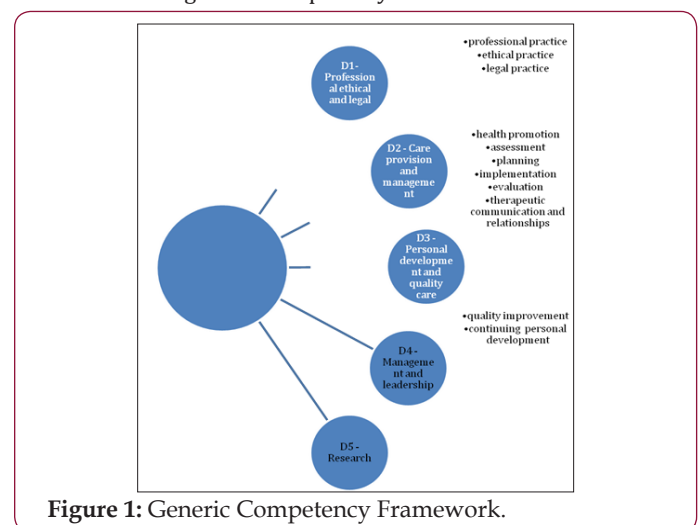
D1-Profession al ethical and legal

•professional practice
•ethical practice
•legal practice

D2 - Care provision and manageme nt

•health promotion
•assessment
•planning
•implementation
•evaluation
•therapeutic communication and relationships

D3 - Personal developme nt and quality care

•quality improvement
•continuing personal development

D4 - Manageme nt and leadership

D5 - Research

Figure 1: Generic Competency Framework.